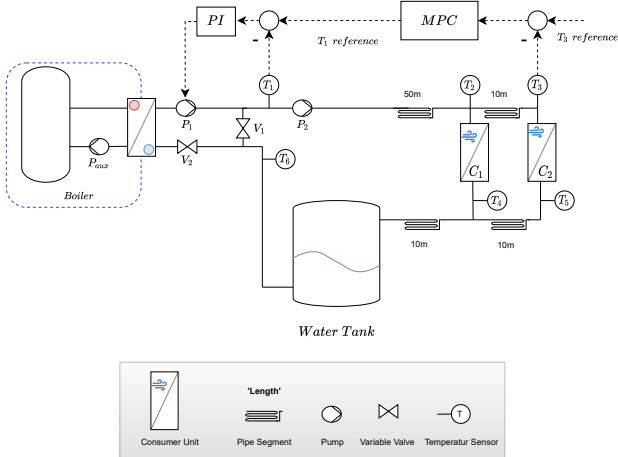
$PI$
$MPC$
-
-
$T_1$ $reference$
$T_3$ $reference$
$T_1$
$T_2$
$T_3$
50m
10m
$P_1$
$P_2$
$V_1$
$V_2$
$P_{aux}$
$T_6$
$C_1$
$C_2$
$T_4$
$T_5$
Boiler
10m
10m
Water Tank

'Length'
Consumer Unit
Pipe Segment
Pump
Variable Valve
T
Temperatur Sensor